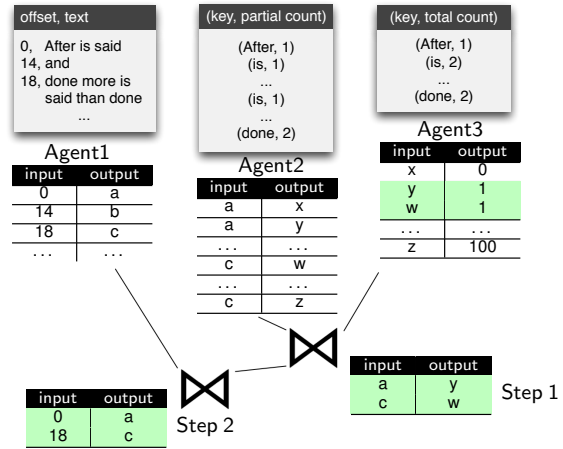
offset, text

0, After is said
14, and
18, done more is said than done
...

(key, partial count)

(After, 1)
(is, 1)
...
(is, 1)
...
(done, 2)

(key, total count)

(After, 1)
(is, 2)
...
(done, 2)

Agent1

| input | output |
|---|---|
| 0 | a |
| 14 | b |
| 18 | c |
| ... | ... |

Agent2

| input | output |
|---|---|
| a | x |
| a | y |
| ... | ... |
| c | w |
| ... | ... |
| c | z |

Agent3

| input | output |
|---|---|
| x | 0 |
| y | 1 |
| w | 1 |
| ... | ... |
| z | 100 |

$\bowtie$

| input | output |
|---|---|
| a | y |
| c | w |

Step 1

$\bowtie$

| input | output |
|---|---|
| 0 | a |
| 18 | c |

Step 2